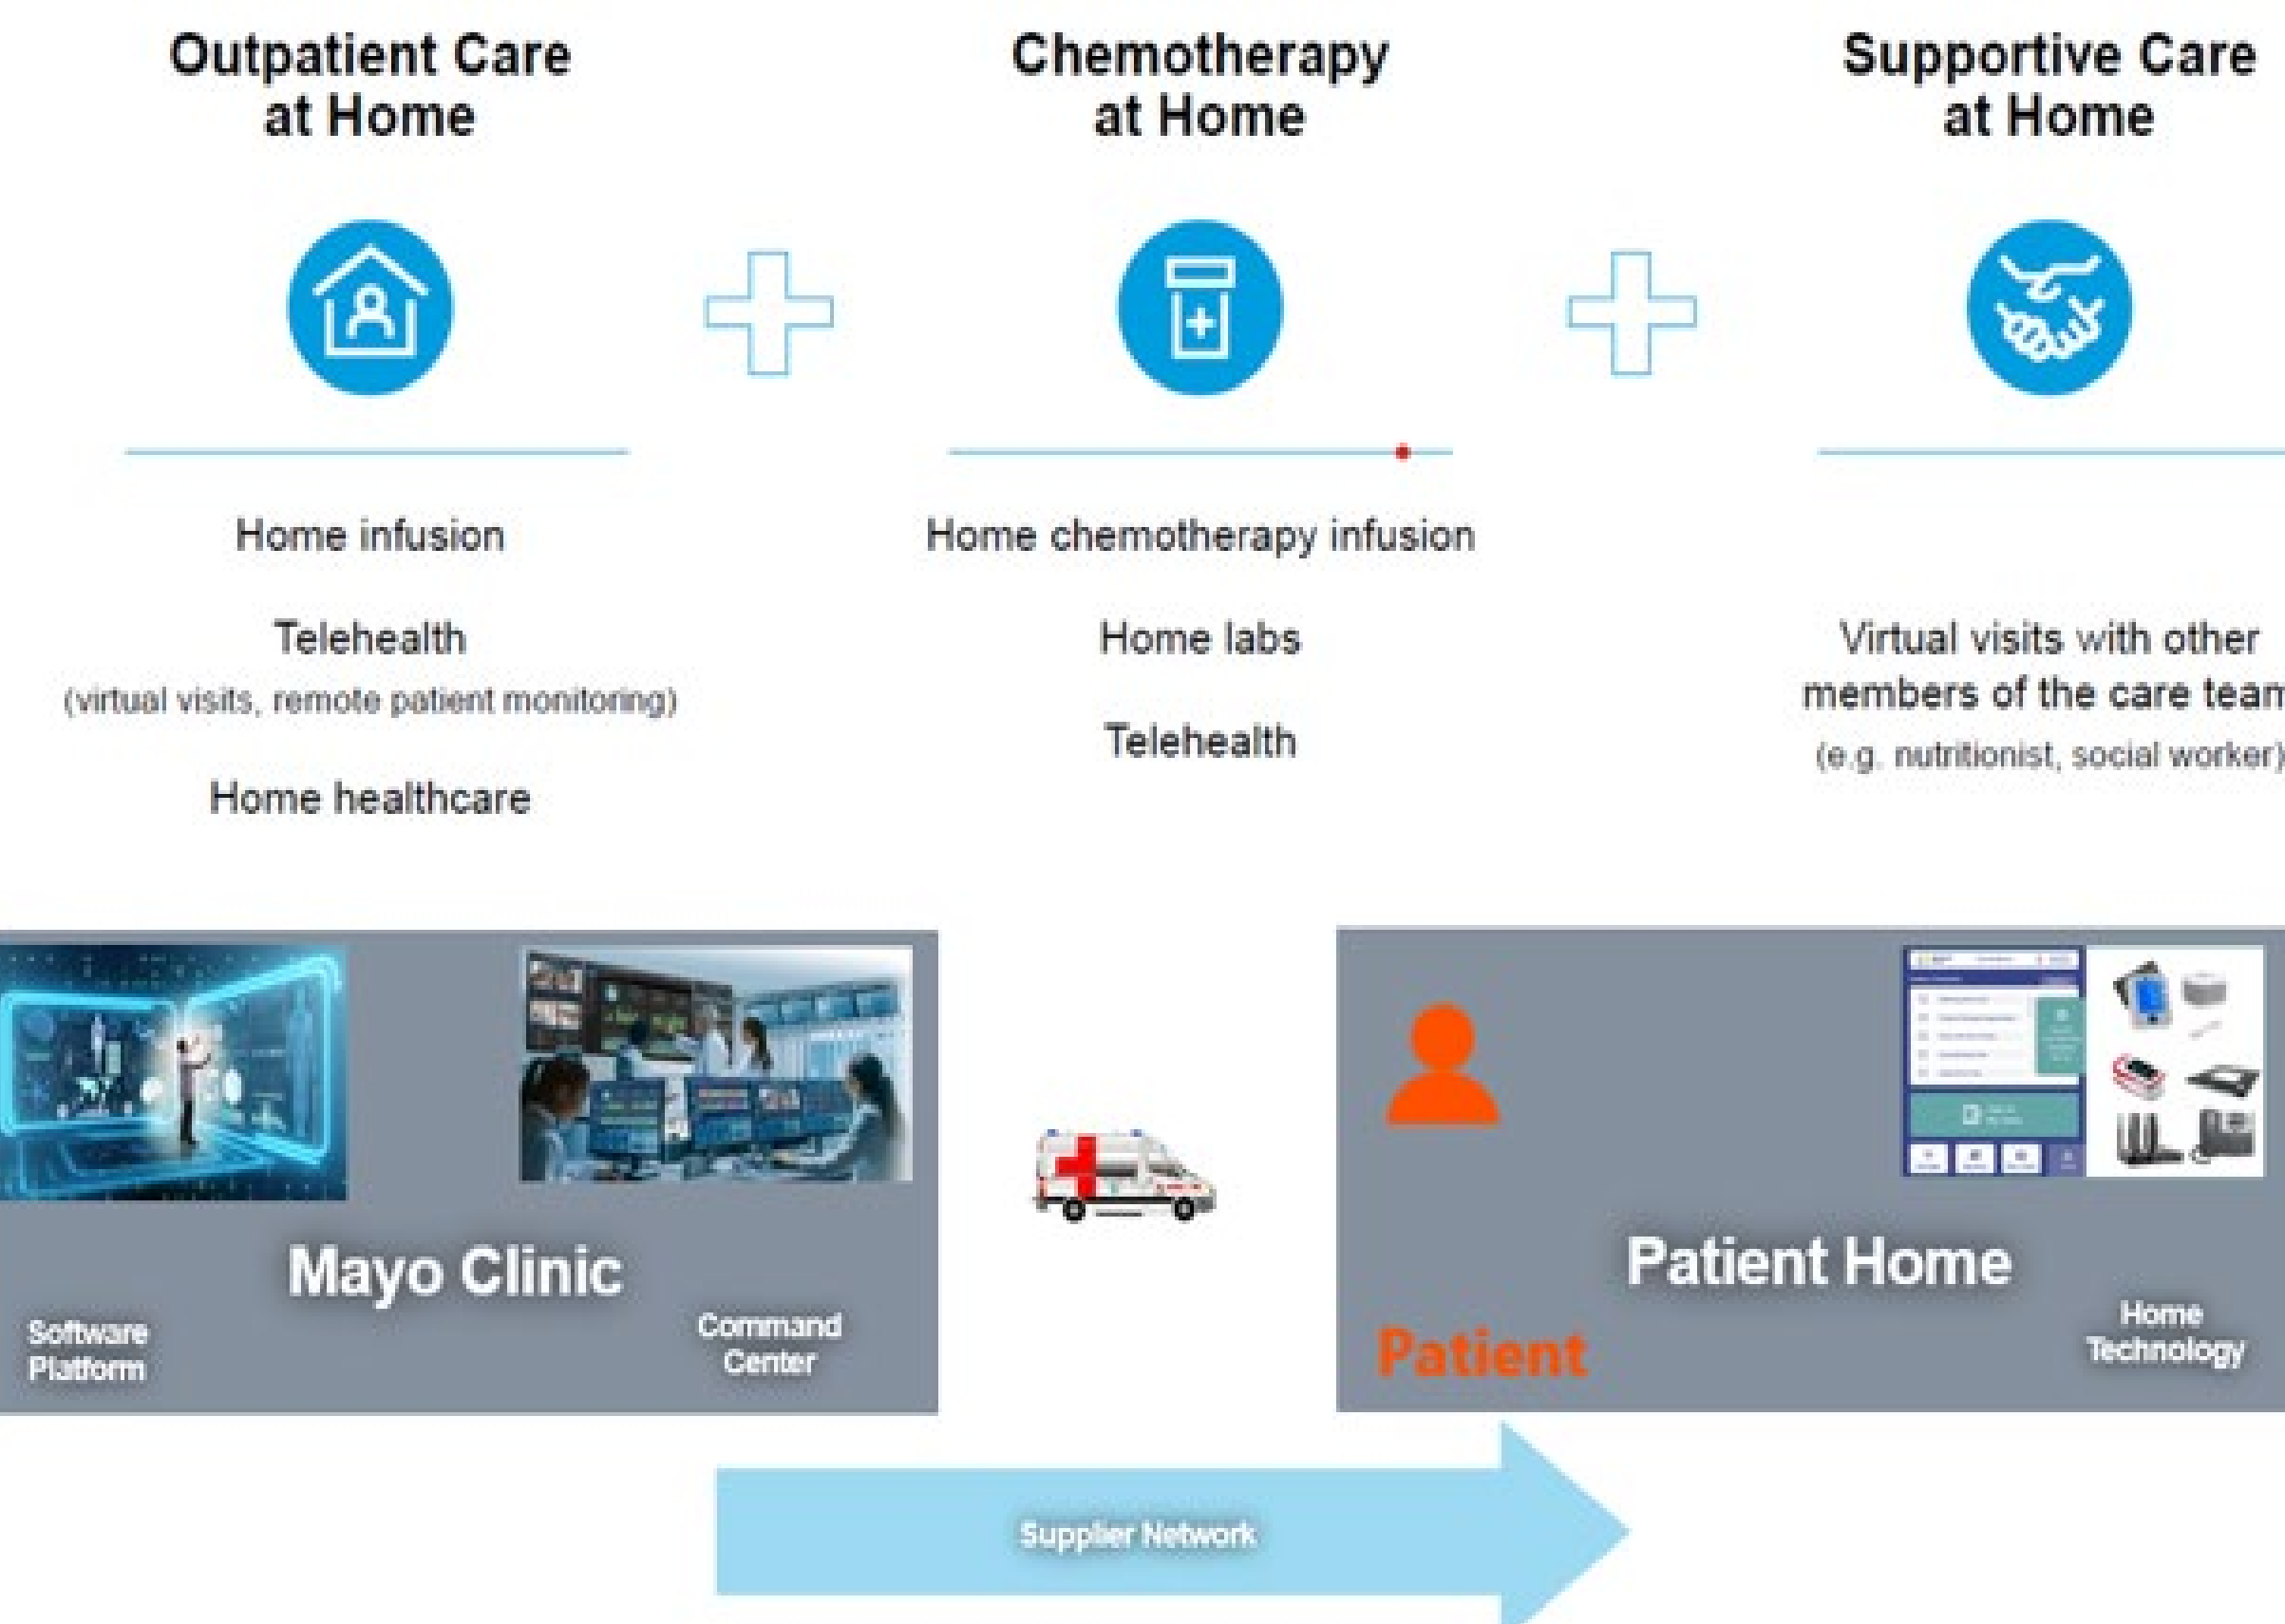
Outpatient Care at Home

Home infusion

Telehealth
(virtual visits, remote patient monitoring)

Home healthcare

Chemotherapy at Home

Home chemotherapy infusion

Home labs

Telehealth

Supportive Care at Home

Virtual visits with other members of the care tean
(e.g. nutritionist, social worker)

Mayo Clinic

Software Platform

Command Center

Patient Home

Patient

Home Technology

Supplier Network